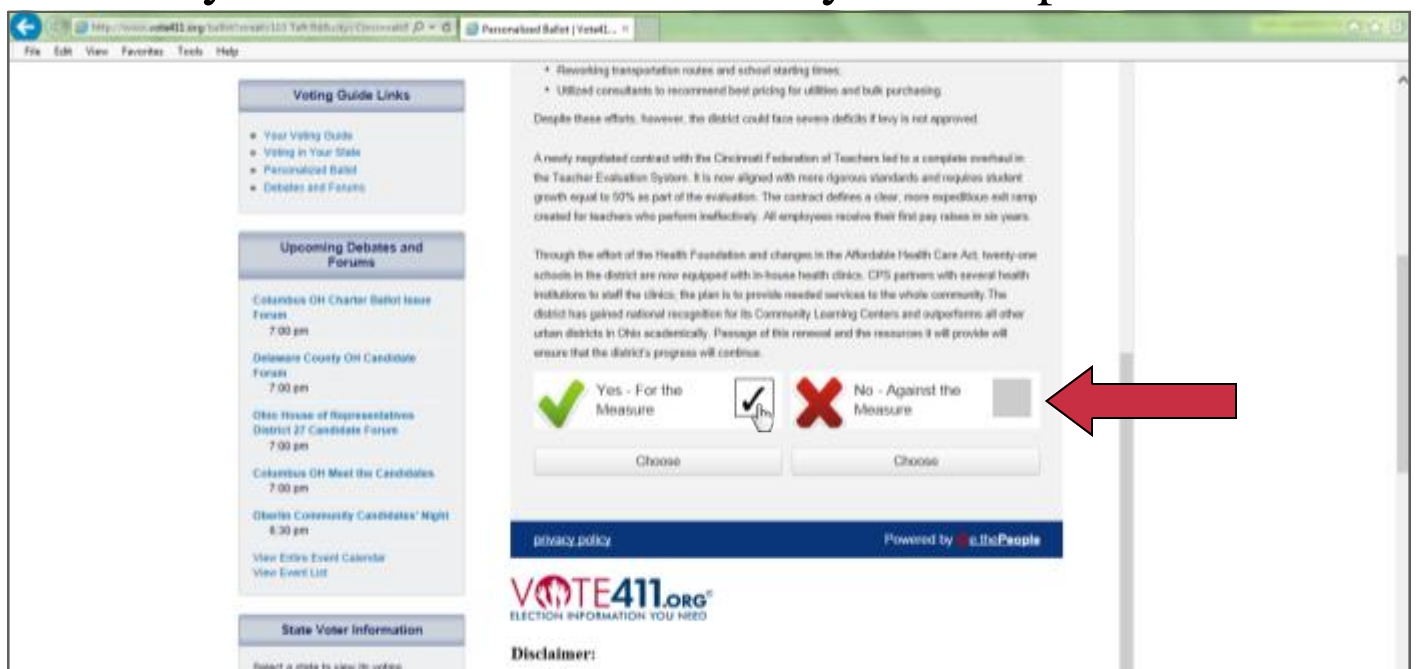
http://www.vote411.org/ballot/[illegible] Personalized Ballot | Vote411...

File Edit View Favorites Tools Help

Voting Guide Links

- Your Voting Guide
- Voting in Your State
- Personalized Ballot
- Debates and Forums

Upcoming Debates and Forums

Columbus OH Charter Ballot Issue Forum
7:00 pm

Delaware County OH Candidate Forum
7:00 pm

Ohio House of Representatives District 27 Candidate Forum
7:00 pm

Columbus OH Meet the Candidates
7:00 pm

Oberlin Community Candidates' Night
6:30 pm

View Entire Event Calendar
View Event List

State Voter Information

Select a state to view its voting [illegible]

- Reworking transportation routes and school starting times.
- Utilized consultants to recommend best pricing for utilities and bulk purchasing.

Despite these efforts, however, the district could face severe deficits if levy is not approved.

A newly negotiated contract with the Cincinnati Federation of Teachers led to a complete overhaul in the Teacher Evaluation System. It is now aligned with more rigorous standards and requires student growth equal to 50% as part of the evaluation. The contract defines a clear, more expeditious exit ramp created for teachers who perform ineffectively. All employees receive their first pay raises in six years.

Through the effort of the Health Foundation and changes in the Affordable Health Care Act, twenty-one schools in the district are now equipped with in-house health clinics. CPS partners with several health institutions to staff the clinics; the plan is to provide needed services to the whole community. The district has gained national recognition for its Community Learning Centers and outperforms all other urban districts in Ohio academically. Passage of this renewal and the resources it will provide will ensure that the district's progress will continue.

Yes - For the Measure

No - Against the Measure

Choose

Choose

privacy policy

Powered by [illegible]thePeople

VOTE411.ORG
ELECTION INFORMATION YOU NEED

Disclaimer: